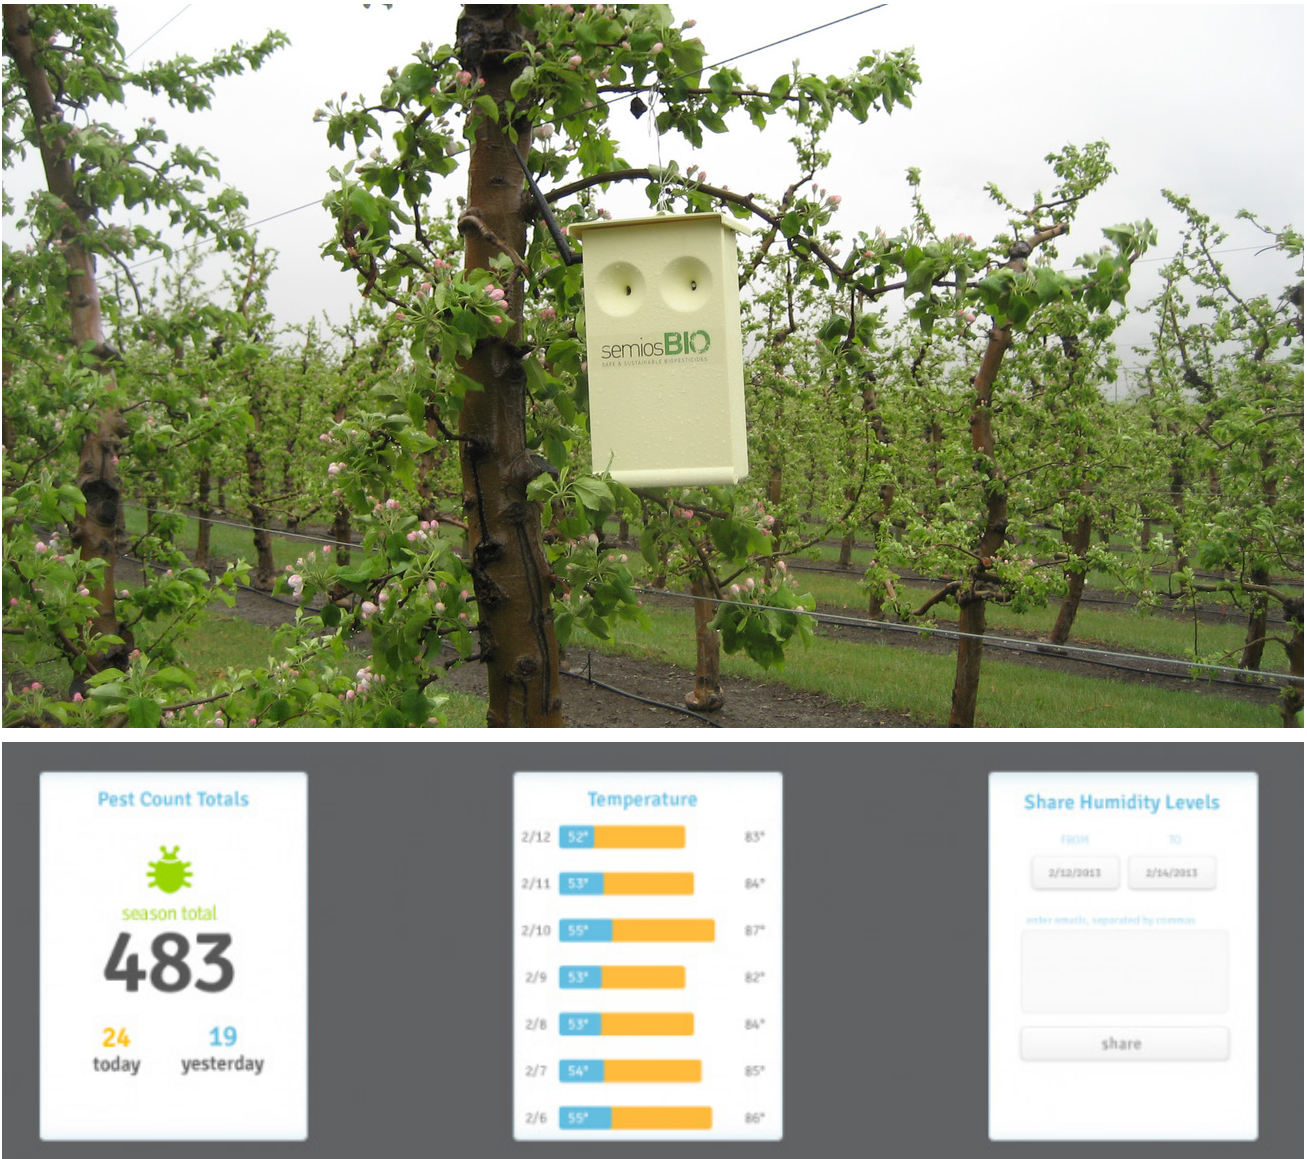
semiosBIO
SAFE & SUSTAINABLE BIOPESTICIDES

Pest Count Totals

season total
483
24 today
19 yesterday

Temperature

| | | |
|---|---|---|
| 2/12 | 52° | 83° |
| 2/11 | 53° | 84° |
| 2/10 | 55° | 87° |
| 2/9 | 53° | 82° |
| 2/8 | 53° | 84° |
| 2/7 | 54° | 85° |
| 2/6 | 55° | 86° |

Share Humidity Levels

FROM
TO
2/12/2013
2/14/2013
enter emails, separated by commas
share